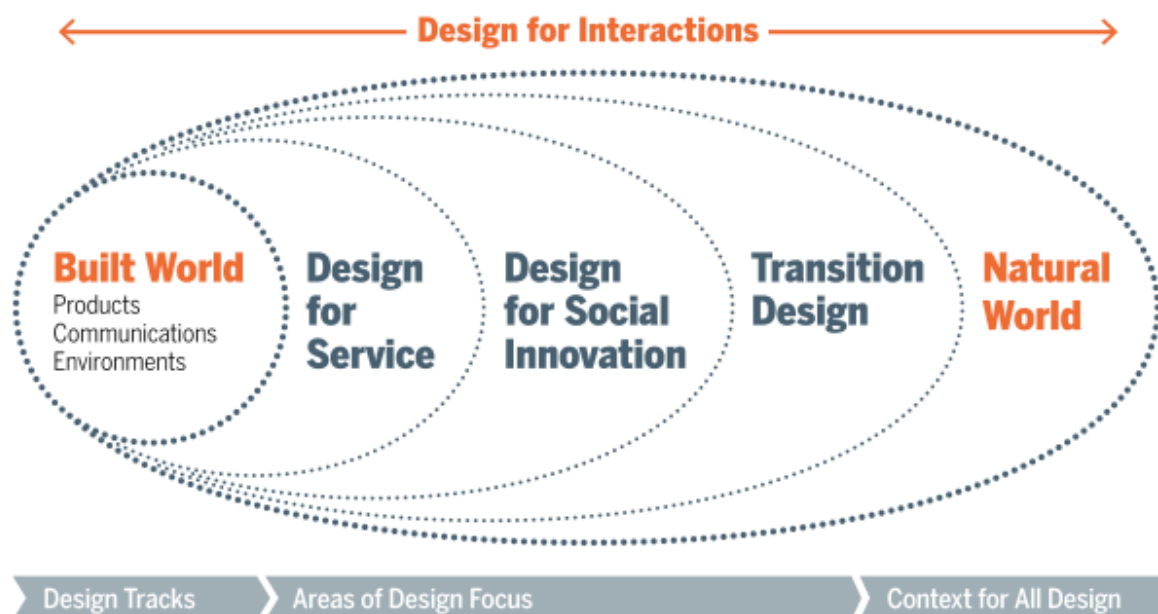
Design for Interactions

Built World
Products
Communications
Environments

Design for Service

Design for Social Innovation

Transition Design

Natural World

Design Tracks

Areas of Design Focus

Context for All Design